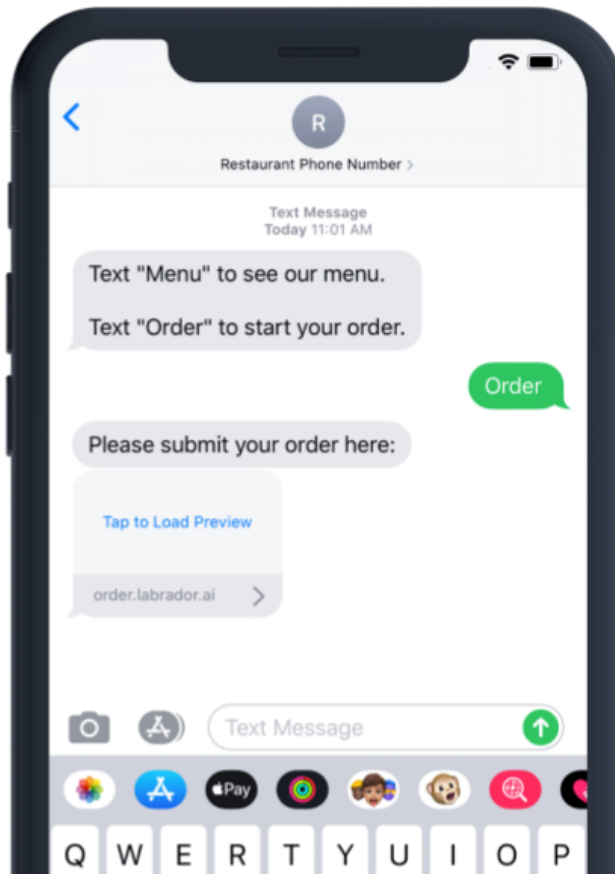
R

Restaurant Phone Number >

Text Message
Today 11:01 AM

Text "Menu" to see our menu.

Text "Order" to start your order.

Order

Please submit your order here:

Tap to Load Preview

order.labrador.ai >

Text Message

Pay

Q W E R T Y U I O P